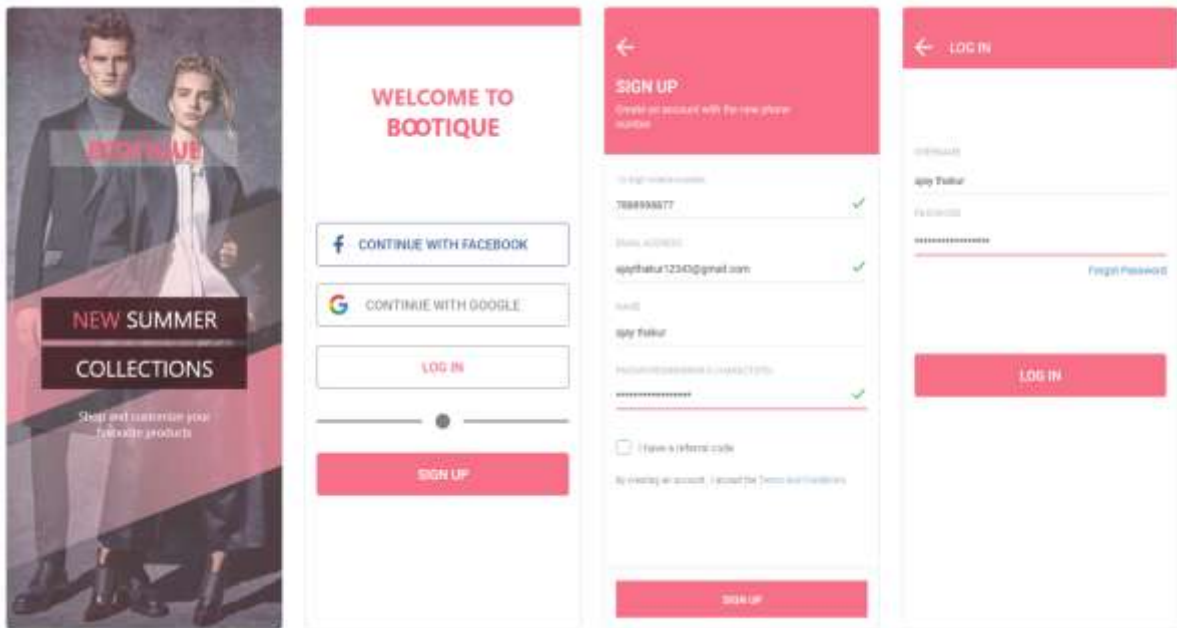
BOOTIQUE

NEW SUMMER

COLLECTIONS

Shop and customize your favourite products

WELCOME TO BOOTIQUE

CONTINUE WITH FACEBOOK

CONTINUE WITH GOOGLE

LOG IN

SIGN UP

SIGN UP

Create an account with the new phone number

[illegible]

7888999877

EMAIL ADDRESS

ajaythakur12345@gmail.com

NAME

ajay thakur

PASSWORD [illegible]

••••••••••••••••

I have a referral code

By creating an account, I accept the Terms and Conditions

SIGN UP

LOG IN

USERNAME

ajay thakur

PASSWORD

••••••••••••••••

Forgot Password

LOG IN